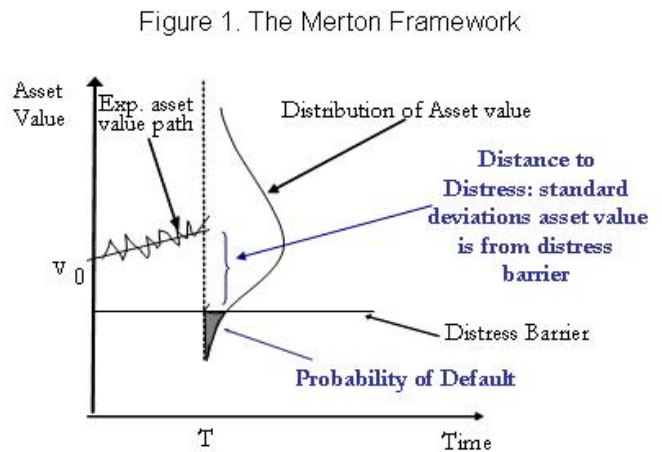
Figure 1. The Merton Framework

Asset Value

Exp. asset value path

Distribution of Asset value

Distance to Distress: standard deviations asset value is from distress barrier

$V_0$

Distress Barrier

Probability of Default

T

Time